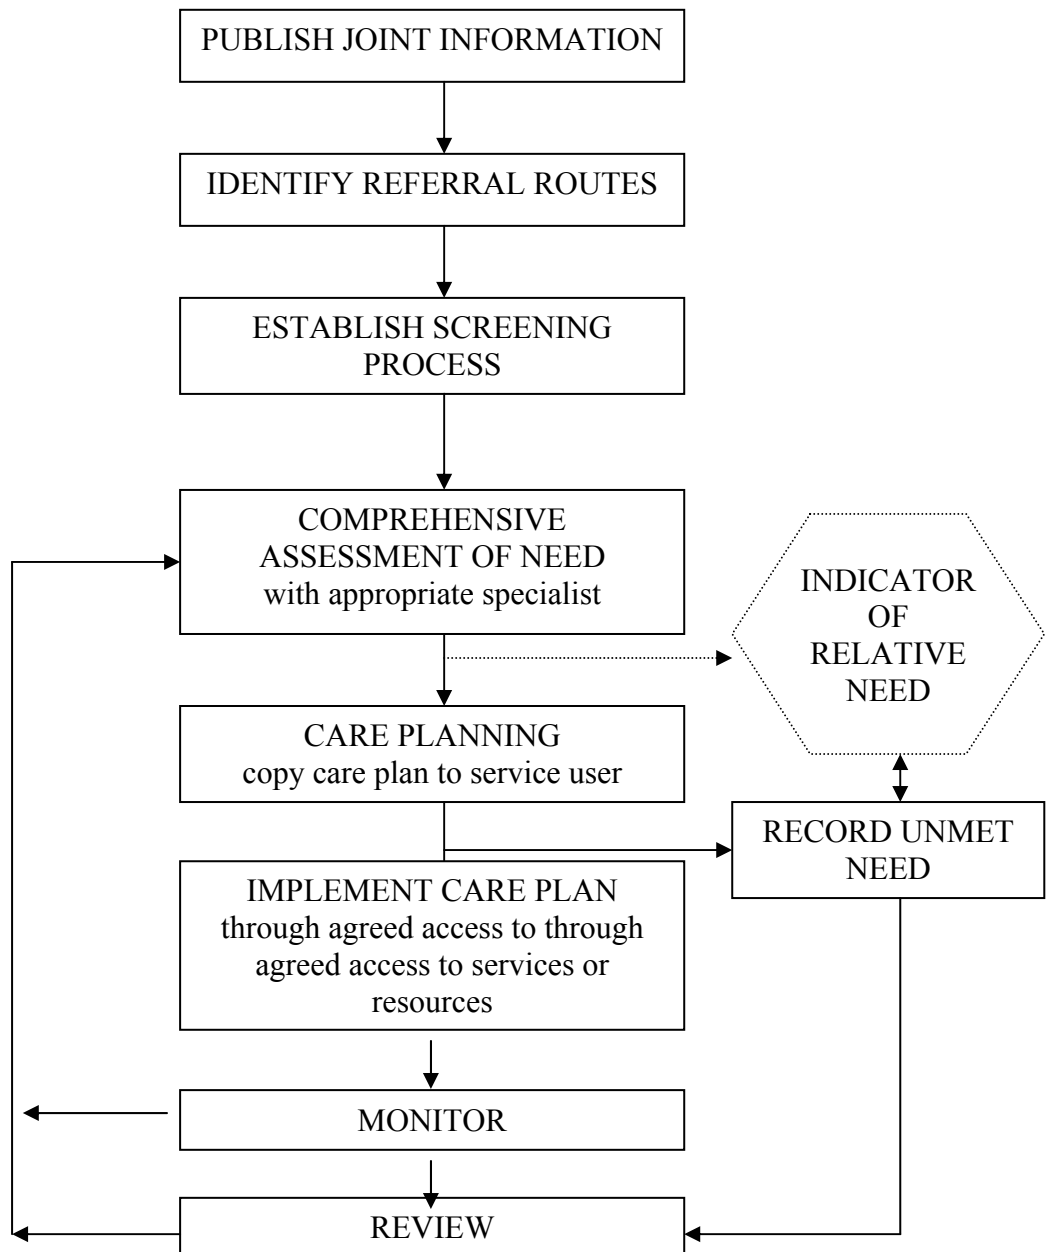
PUBLISH JOINT INFORMATION

IDENTIFY REFERRAL ROUTES

ESTABLISH SCREENING PROCESS

COMPREHENSIVE ASSESSMENT OF NEED with appropriate specialist

INDICATOR OF RELATIVE NEED

CARE PLANNING copy care plan to service user

RECORD UNMET NEED

IMPLEMENT CARE PLAN through agreed access to through agreed access to services or resources

MONITOR

REVIEW